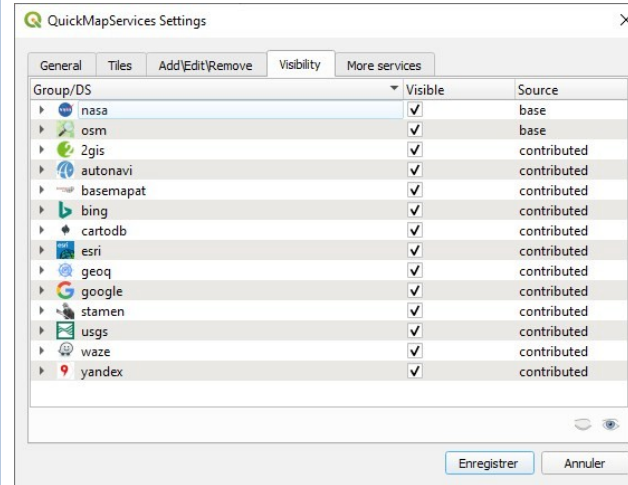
QuickMapServices Settings

General | Tiles | Add\Edit\Remove | Visibility | More services

| Group/DS | Visible | Source |
|---|---|---|
| nasa | ✓ | base |
| osm | ✓ | base |
| 2gis | ✓ | contributed |
| autonavi | ✓ | contributed |
| basemapat | ✓ | contributed |
| bing | ✓ | contributed |
| cartodb | ✓ | contributed |
| esri | ✓ | contributed |
| geoq | ✓ | contributed |
| google | ✓ | contributed |
| stamen | ✓ | contributed |
| usgs | ✓ | contributed |
| waze | ✓ | contributed |
| yandex | ✓ | contributed |

Enregistrer | Annuler